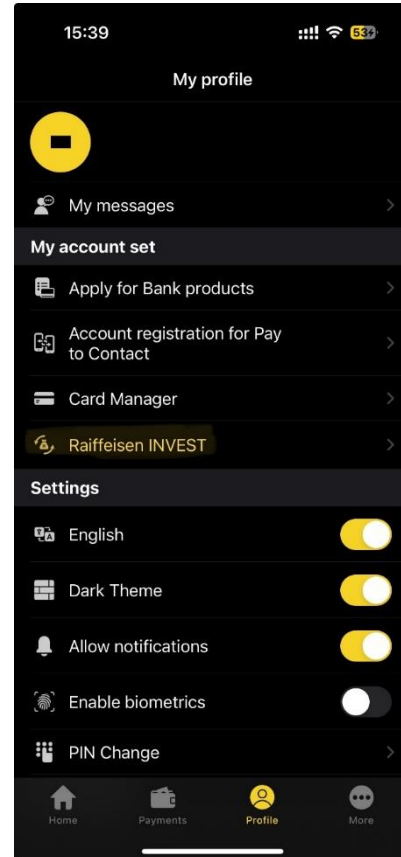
15:39

53

My profile

My messages

My account set

Apply for Bank products

Account registration for Pay to Contact

Card Manager

Raiffeisen INVEST

Settings

English

Dark Theme

Allow notifications

Enable biometrics

PIN Change

Home

Payments

Profile

More